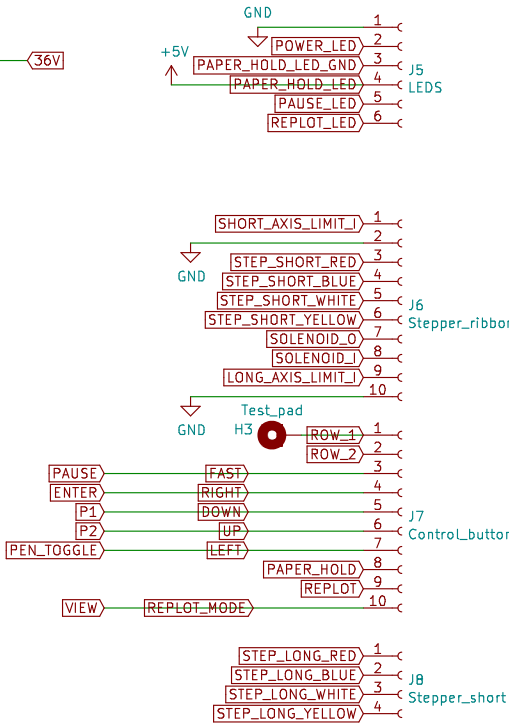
36V

GND
+5V
1
2 POWER_LED
3 PAPER_HOLD_LED_GND
4 PAPER_HOLD_LED
5 PAUSE_LED
6 REPLOT_LED
J5
LEDS

1 SHORT_AXIS_LIMIT_I
2
GND
3 STEP_SHORT_RED
4 STEP_SHORT_BLUE
5 STEP_SHORT_WHITE
6 STEP_SHORT_YELLOW
7 SOLENOID_O
8 SOLENOID_I
9 LONG_AXIS_LIMIT_I
10
GND
J6
Stepper_ribbo

Test_pad
H3
1 ROW_1
2 ROW_2
PAUSE 3 FAST
ENTER 4 RIGHT
P1 5 DOWN
P2 6 UP
PEN_TOGGLE 7 LEFT
8 PAPER_HOLD
9 REPLOT
VIEW 10 REPLOT_MODE
J7
Control_butto

1 STEP_LONG_RED
2 STEP_LONG_BLUE
3 STEP_LONG_WHITE
4 STEP_LONG_YELLOW
J8
Stepper_short